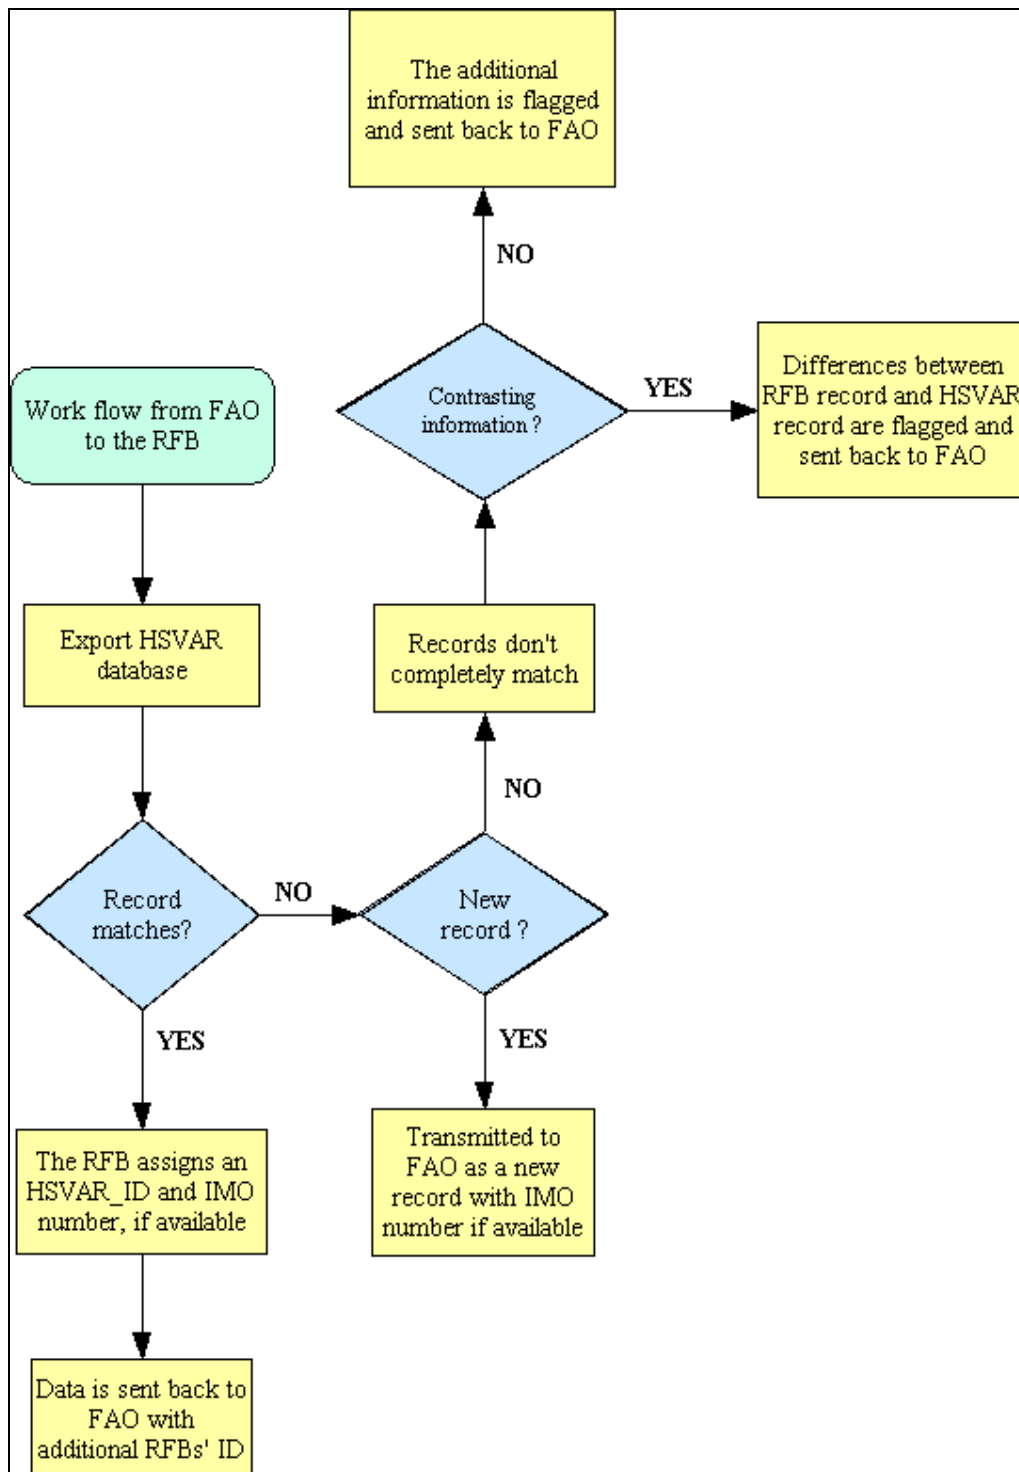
The additional information is flagged and sent back to FAO

NO

Contrasting information ?

YES

Differences between RFB record and HSVAR record are flagged and sent back to FAO

Work flow from FAO to the RFB

Export HSVAR database

Records don't completely match

NO

Record matches?

NO

New record ?

YES

YES

The RFB assigns an HSVAR_ID and IMO number, if available

Transmitted to FAO as a new record with IMO number if available

Data is sent back to FAO with additional RFBs' ID